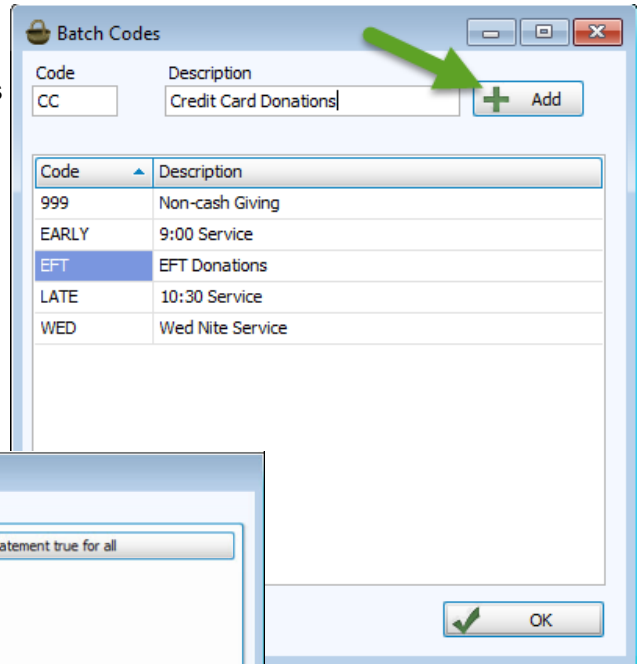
Batch Codes

Code
CC

Description
Credit Card Donations

Add

| Code | Description |
|---|---|
| 999 | Non-cash Giving |
| EARLY | 9:00 Service |
| EFT | EFT Donations |
| LATE | 10:30 Service |
| WED | Wed Nite Service |

atement true for all

OK